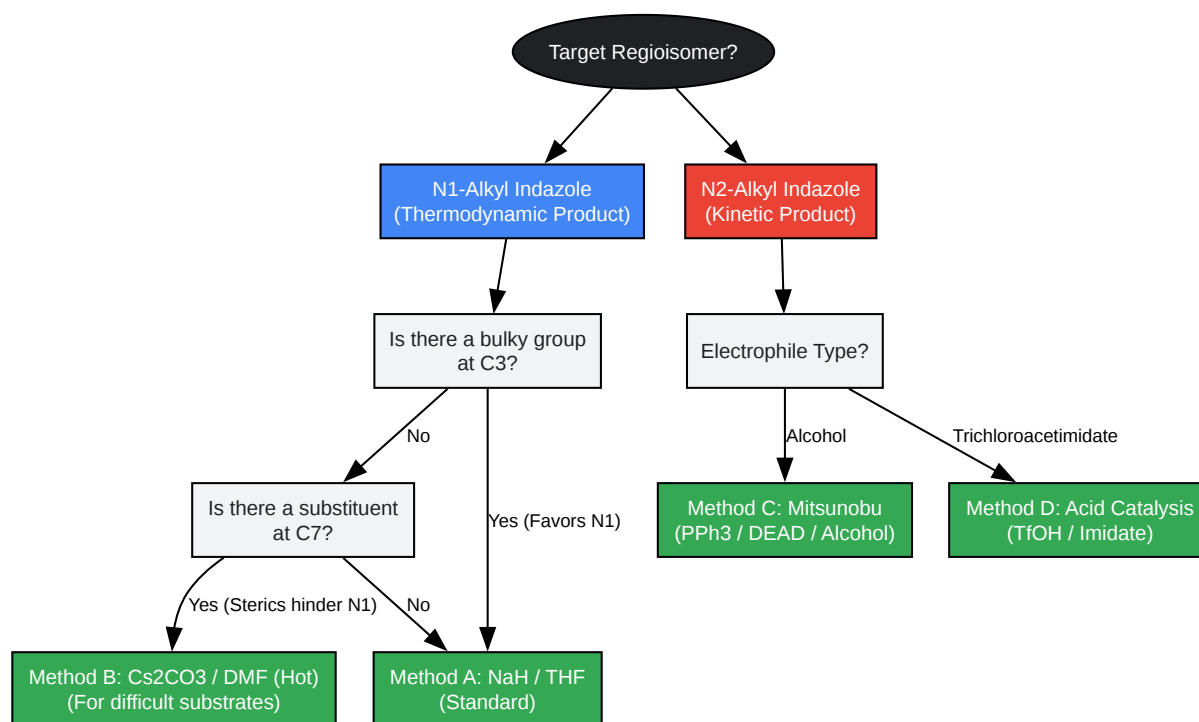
Target Regioisomer?

N1-Alkyl Indazole (Thermodynamic Product)

N2-Alkyl Indazole (Kinetic Product)

Is there a bulky group at C3?

Electrophile Type?

No

Alcohol

Trichloroacetimidate

Is there a substituent at C7?

Yes (Favors N1)

Method C: Mitsunobu (PPh3 / DEAD / Alcohol)

Method D: Acid Catalysis (TfOH / Imidate)

Yes (Sterics hinder N1)

No

Method B: Cs2CO3 / DMF (Hot) (For difficult substrates)

Method A: NaH / THF (Standard)